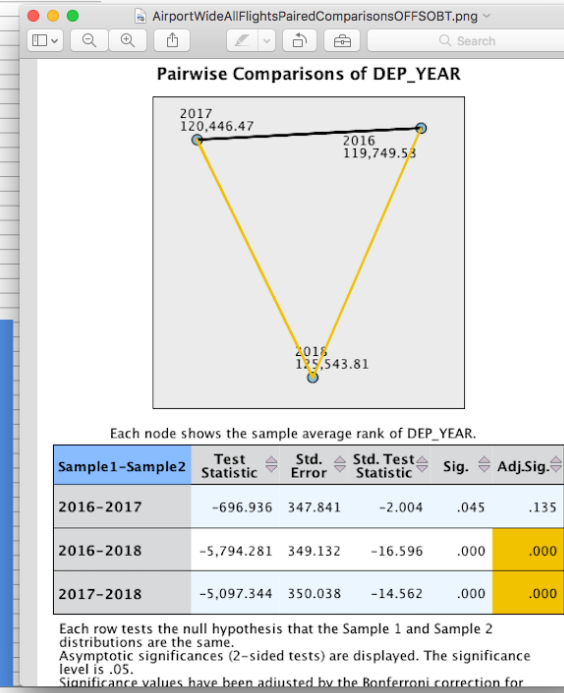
AirportWideAllFlightsPairedComparisonsOFFSOBT.png

Search

Pairwise Comparisons of DEP_YEAR

2017
120,446.47

2016
119,749.53

2018
125,543.81

Each node shows the sample average rank of DEP_YEAR.

| Sample1-Sample2 | Test Statistic | Std. Error | Std. Test Statistic | Sig. | Adj.Sig. |
|---|---|---|---|---|---|
| 2016-2017 | -696.936 | 347.841 | -2.004 | .045 | .135 |
| 2016-2018 | -5,794.281 | 349.132 | -16.596 | .000 | .000 |
| 2017-2018 | -5,097.344 | 350.038 | -14.562 | .000 | .000 |

Each row tests the null hypothesis that the Sample 1 and Sample 2 distributions are the same.
Asymptotic significances (2-sided tests) are displayed. The significance level is .05.
Significance values have been adjusted by the Bonferroni correction for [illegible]